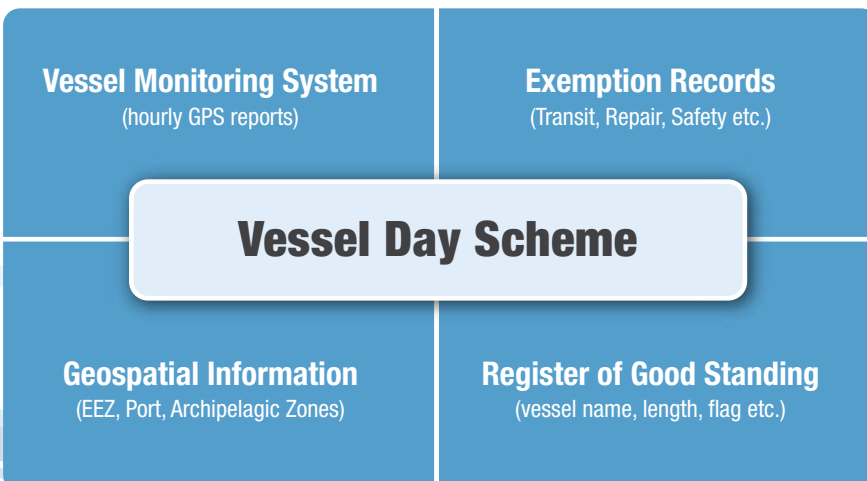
Vessel Monitoring System
(hourly GPS reports)

Exemption Records
(Transit, Repair, Safety etc.)

Vessel Day Scheme

Geospatial Information
(EEZ, Port, Archipelagic Zones)

Register of Good Standing
(vessel name, length, flag etc.)